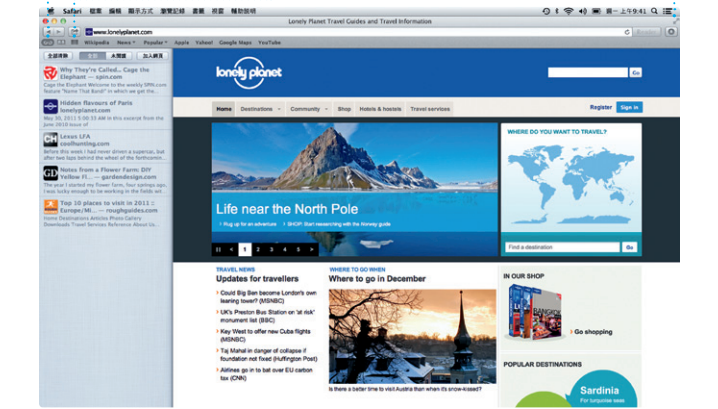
Safari 檔案 編輯 顯示方式 瀏覽記錄 書籤 視窗 輔助說明 (星期一) 上午9:41

Lonely Planet Travel Guides and Travel Information

www.lonelyplanet.com

Wikipedia News Popular Apple Yahoo! Google Maps YouTube

全部清除 全部 未閱讀 加入網頁

Why They're Called... Cage the Elephant — spin.com
Welcome to the weekly SPIN.com feature "Name That Band!" in which we get the ...

Hidden flavours of Paris lonelyplanet.com
Mon 30, 2011 5:00 PM...

Lexus LFA coolhunting.com
Before this week I had never driven a supercar, but after two laps behind the wheel of the fortunate...

Notes from a Flower Farm DIY Flower Fi... — gardendesign.com
The year I started my flower farm, four springs ago... June 2010 issue of ...

Top 10 places to visit in 2011 : Europe/Mi... — roughguides.com
Downloads Interactive Articles Photo Gallery Downloads Travel Services Reference About Us...

lonely planet

Go

Register Sign in

Home Destinations Community Shop Hotels & hostels Travel services

Life near the North Pole

Rug up for an adventure SHOP: Start researching with the Norway guide

1 2 3 4 5

WHERE DO YOU WANT TO TRAVEL?

Find a destination Go

TRAVEL NEWS
Updates for travellers
Should Big Ben become London's own leaning tower? (MSNBC)
UK's Preston Bus Station 'at risk' monument list (BBC)
Key West to offer new Cuba flights (MSNBC)
Taj Mahal in danger of collapse if foundation not fixed (Huffington Post)
Airlines go in to bat over EU carbon tax (CNN)

WHERE TO GO WHEN
Where to go in December

Is there a better time to visit Austria than when it's snow-kissed?

IN OUR SHOP
Go shopping

POPULAR DESTINATIONS
Sardinia
For turquoise seas